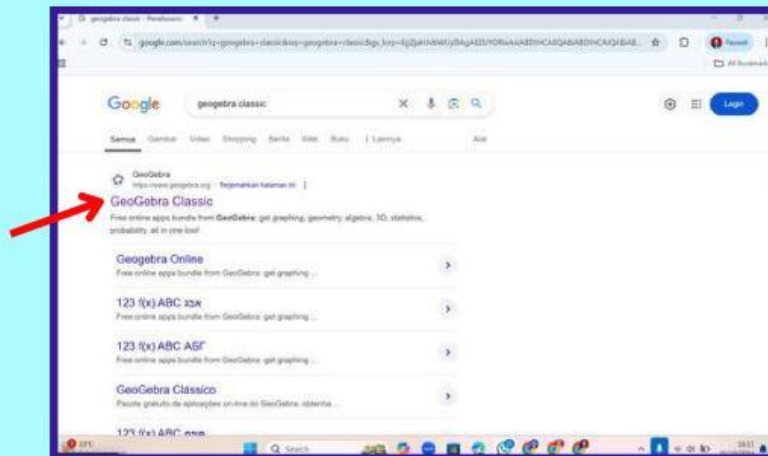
geogebra classic - Penelusuran

google.com/search?q=geogebra+classic&oq=geogebra+classic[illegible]

Paused

All Bookmarks

Google

geogebra classic

Login

Semua Gambar Video Shopping Berita Web Buku ⋮ Lainnya Alat

GeoGebra
https://www.geogebra.org · Terjemahkan halaman ini

GeoGebra Classic

Free online apps bundle from GeoGebra: get graphing, geometry, algebra, 3D, statistics, probability, all in one tool!

Geogebra Online
Free online apps bundle from GeoGebra: get graphing ...

123 f(x) ABC אבג
Free online apps bundle from GeoGebra: get graphing ...

123 f(x) ABC ΑБΓ
Free online apps bundle from GeoGebra: get graphing ...

GeoGebra Clássico
Pacote gratuito de aplicações on-line do GeoGebra: obtenha ...

123 f(x) ABC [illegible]

Search

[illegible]